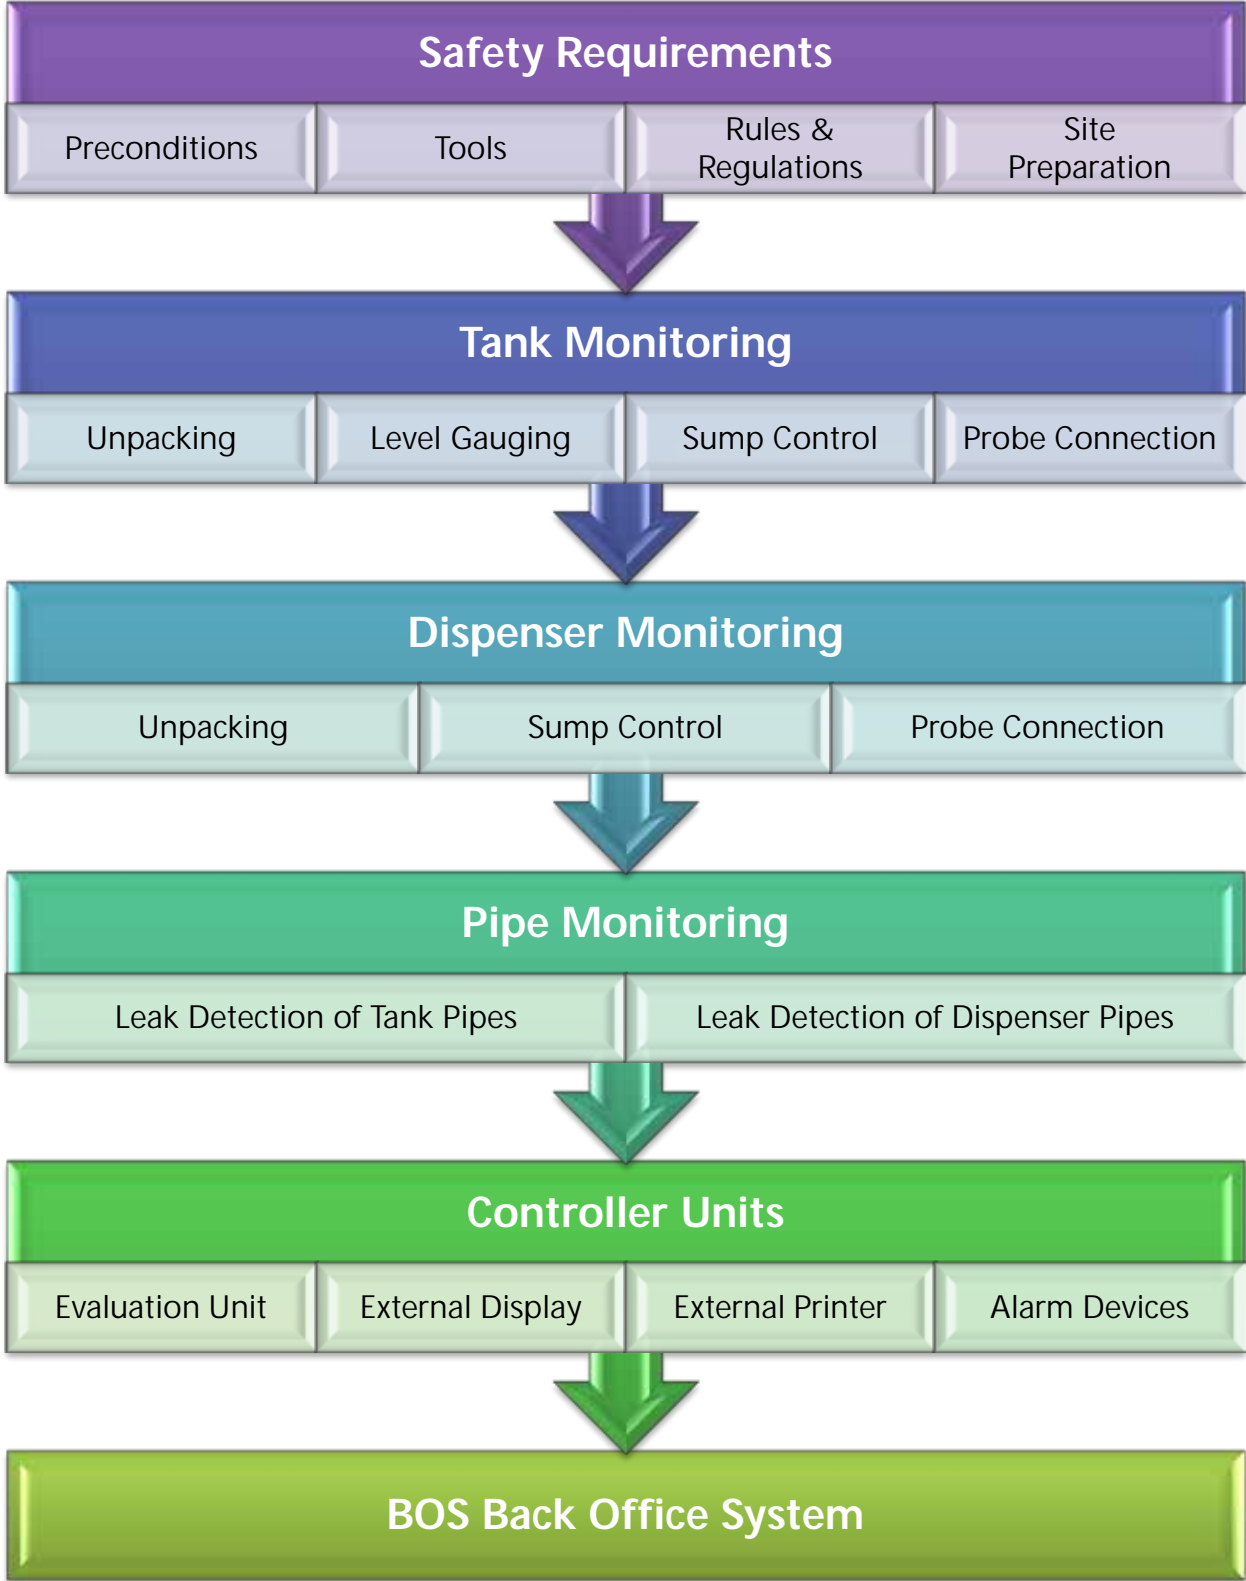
Safety Requirements

Preconditions

Tools

Rules & Regulations

Site Preparation

Tank Monitoring

Unpacking

Level Gauging

Sump Control

Probe Connection

Dispenser Monitoring

Unpacking

Sump Control

Probe Connection

Pipe Monitoring

Leak Detection of Tank Pipes

Leak Detection of Dispenser Pipes

Controller Units

Evaluation Unit

External Display

External Printer

Alarm Devices

BOS Back Office System